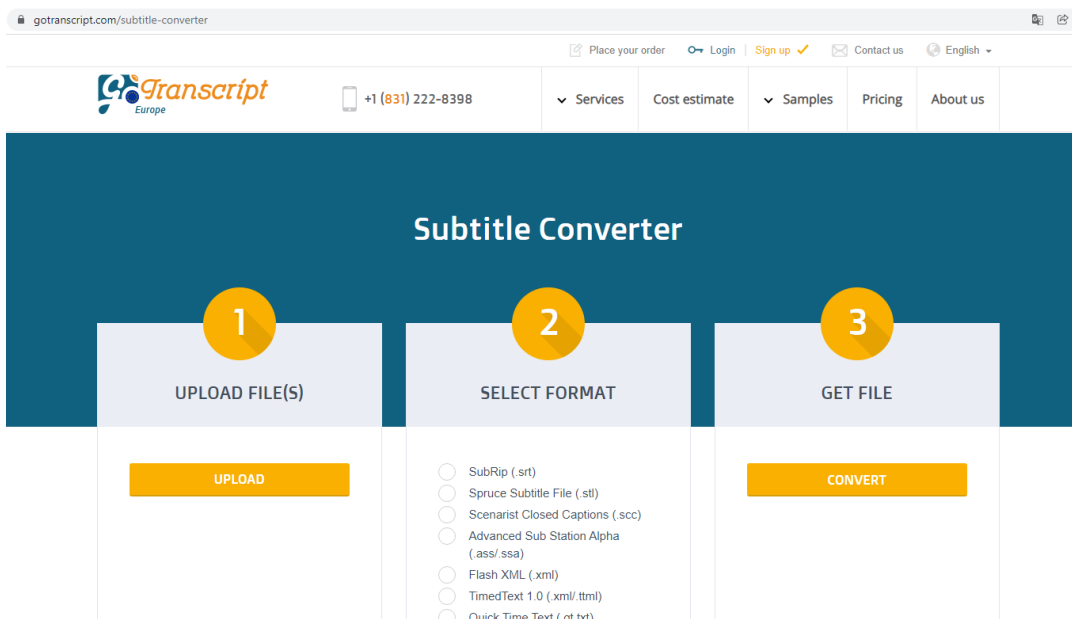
gotranscript.com/subtitle-converter

Place your order Login | Sign up Contact us English

GoTranscript Europe

+1 (831) 222-8398

Services Cost estimate Samples Pricing About us

Subtitle Converter

1

UPLOAD FILE(S)

UPLOAD

2

SELECT FORMAT

SubRip (.srt)
Spruce Subtitle File (.stl)
Scenarist Closed Captions (.scc)
Advanced Sub Station Alpha (.ass/.ssa)
Flash XML (.xml)
TimedText 1.0 (.xml/.ttml)
Quick Time Text (.qt.txt)

3

GET FILE

CONVERT